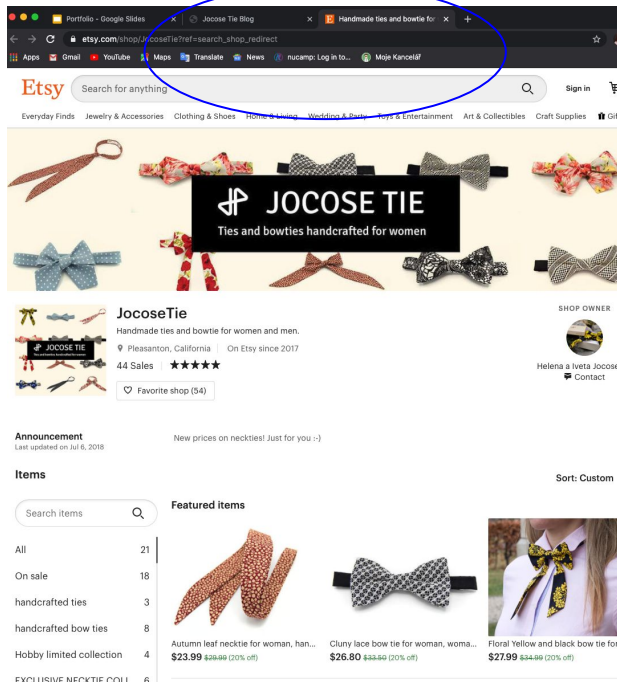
Portfolio - Google Slides
Jocose Tie Blog
Handmade ties and bowtie for
etsy.com/shop/JocoseTie?ref=search_shop_redirect
Apps Gmail YouTube Maps Translate News nucamp: Log in to... Moje Kancelář

Etsy
Search for anything
Sign in

Everyday Finds Jewelry & Accessories Clothing & Shoes Home & Living Wedding & Party Toys & Entertainment Art & Collectibles Craft Supplies Gif

JOCOSE TIE
Ties and bowties handcrafted for women

JocoseTie
Handmade ties and bowtie for women and men.
Pleasanton, California | On Etsy since 2017
44 Sales | ★★★★★
Favorite shop (54)

SHOP OWNER
Helena a Iveta Jocose
Contact

Announcement
Last updated on Jul 6, 2018
New prices on neckties! Just for you :-)

Items
Sort: Custom

Search items

| All | 21 |
|---|---|
| On sale | 18 |
| handcrafted ties | 3 |
| handcrafted bow ties | 8 |
| Hobby limited collection | 4 |
| EXCLUSIVE NECKTIE COLL | 6 |

Featured items

Autumn leaf necktie for woman, han...
$23.99 $29.99 (20% off)

Cluny lace bow tie for woman, woma...
$26.80 $33.50 (20% off)

Floral Yellow and black bow tie fo
$27.99 $34.99 (20% off)